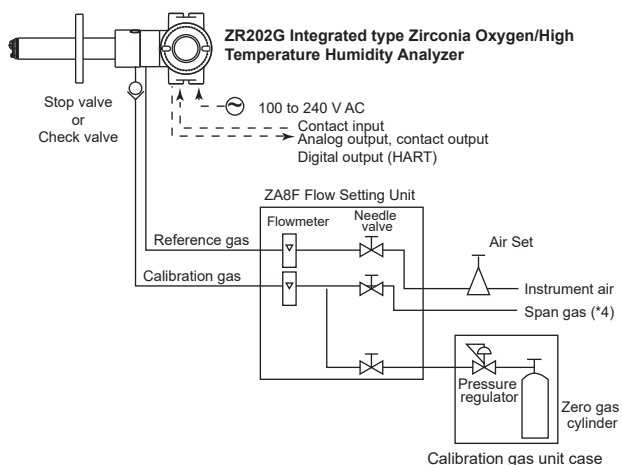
ZR202G Integrated type Zirconia Oxygen/High Temperature Humidity Analyzer

Stop valve
or
Check valve

100 to 240 V AC

Contact input
Analog output, contact output
Digital output (HART)

ZA8F Flow Setting Unit

Flowmeter

Needle valve

Air Set

Reference gas

Calibration gas

Instrument air

Span gas (*4)

Pressure regulator

Zero gas cylinder

Calibration gas unit case